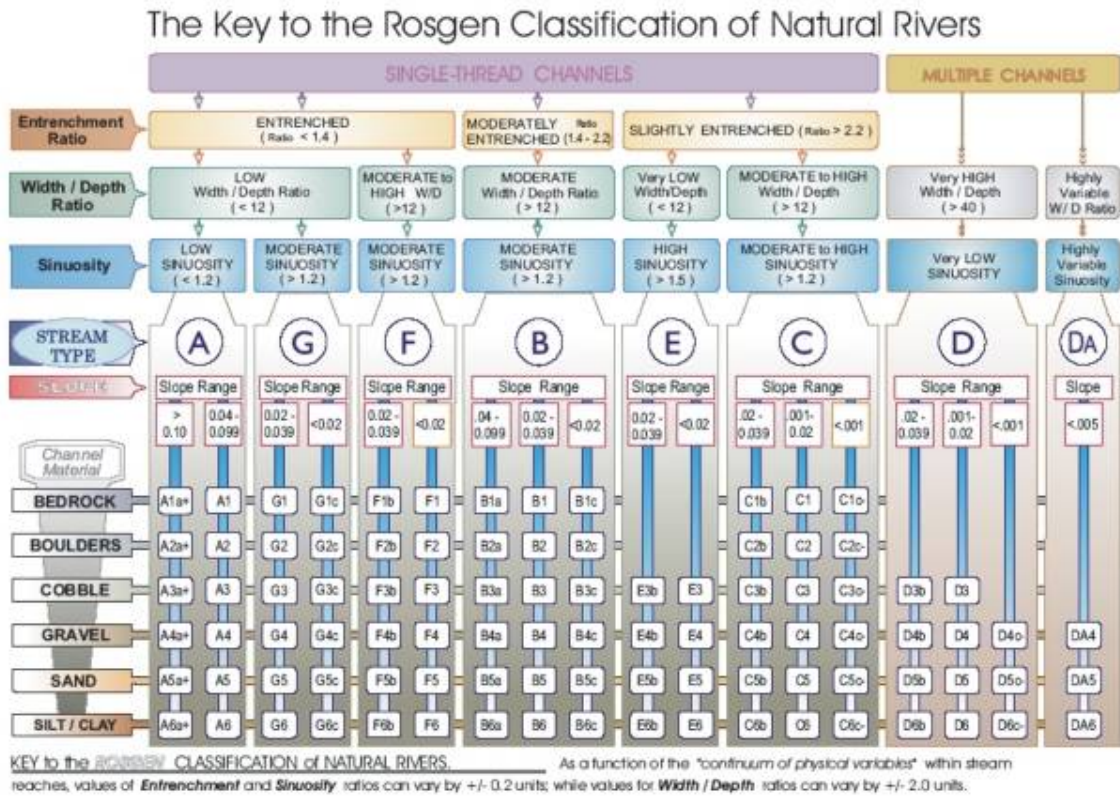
The Key to the Rosgen Classification of Natural Rivers

SINGLE-THREAD CHANNELS

MULTIPLE CHANNELS

Entrenchment Ratio

ENTRENCHED (Ratio < 1.4)

MODERATELY ENTRENCHED Ratio (1.4 - 2.2)

SLIGHTLY ENTRENCHED (Ratio > 2.2)

Width / Depth Ratio

LOW Width / Depth Ratio (< 12)

MODERATE to HIGH W/D (>12)

MODERATE Width / Depth Ratio (> 12)

Very LOW Width/Depth (< 12)

MODERATE to HIGH Width / Depth (> 12)

Very HIGH Width / Depth (> 40)

Highly Variable W/ D Ratio

Sinuosity

LOW SINUOSITY (< 1.2)

MODERATE SINUOSITY (> 1.2)

MODERATE SINUOSITY (> 1.2)

MODERATE SINUOSITY (> 1.2)

HIGH SINUOSITY (> 1.5)

MODERATE to HIGH SINUOSITY (> 1.2)

Very LOW SINUOSITY

Highly Variable Sinuosity

STREAM TYPE

A G F B E C D DA

SLOPE

Slope Range | Slope Range | Slope Range | Slope Range | Slope Range | Slope Range | Slope Range | Slope

| A | | G | | F | | B | | | E | | C | | | D | | | DA |
|---|---|---|---|---|---|---|---|---|---|---|---|---|---|---|---|---|---|
| > 0.10 | 0.04 - 0.099 | 0.02 - 0.039 | <0.02 | 0.02 - 0.039 | <0.02 | .04 - 0.099 | 0.02 - 0.039 | <0.02 | 0.02 - 0.039 | <0.02 | .02 - 0.039 | .001- 0.02 | <.001 | .02 - 0.039 | .001- 0.02 | <.001 | <.005 |
| A1a+ | A1 | G1 | G1c | F1b | F1 | B1a | B1 | B1c | | | C1b | C1 | C1c- | | | | |
| A2a+ | A2 | G2 | G2c | F2b | F2 | B2a | B2 | B2c | | | C2b | C2 | C2c- | | | | |
| A3a+ | A3 | G3 | G3c | F3b | F3 | B3a | B3 | B3c | E3b | E3 | C3b | C3 | C3c- | D3b | D3 | | |
| A4a+ | A4 | G4 | G4c | F4b | F4 | B4a | B4 | B4c | E4b | E4 | C4b | C4 | C4c- | D4b | D4 | D4c- | DA4 |
| A5a+ | A5 | G5 | G5c | F5b | F5 | B5a | B5 | B5c | E5b | E5 | C5b | C5 | C5c- | D5b | D5 | D5c- | DA5 |
| A6a+ | A6 | G6 | G6c | F6b | F6 | B6a | B6 | B6c | E6b | E6 | C6b | C6 | C6c- | D6b | D6 | D6c- | DA6 |

Channel Material

BEDROCK

BOULDERS

COBBLE

GRAVEL

SAND

SILT / CLAY

KEY to the ROSGEN CLASSIFICATION of NATURAL RIVERS. As a function of the "continuum of physical variables" within stream reaches, values of Entrenchment and Sinuosity ratios can vary by +/- 0.2 units; while values for Width / Depth ratios can vary by +/- 2.0 units.